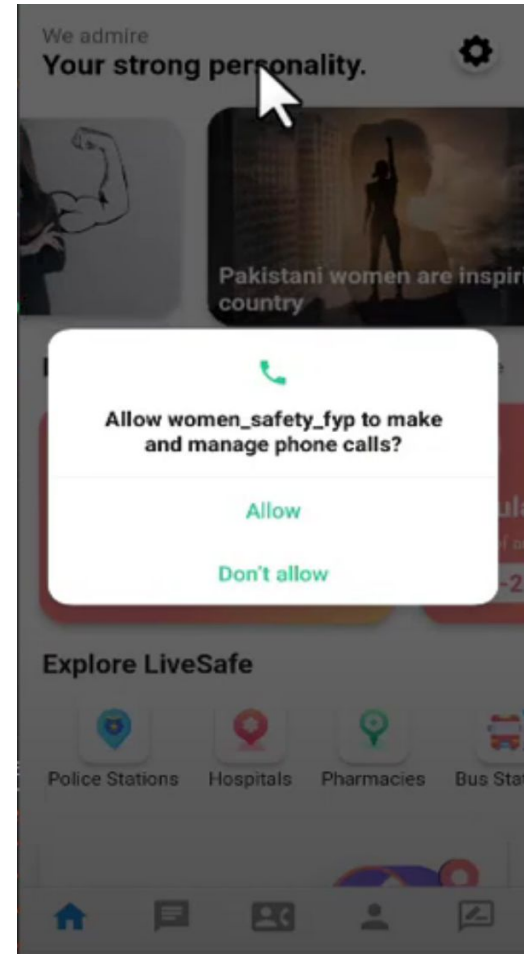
We admire
Your strong personality.

Pakistani women are inspir
country

Allow women_safety_fyp to make and manage phone calls?

Allow

Don't allow

Explore LiveSafe

Police Stations Hospitals Pharmacies Bus Stat